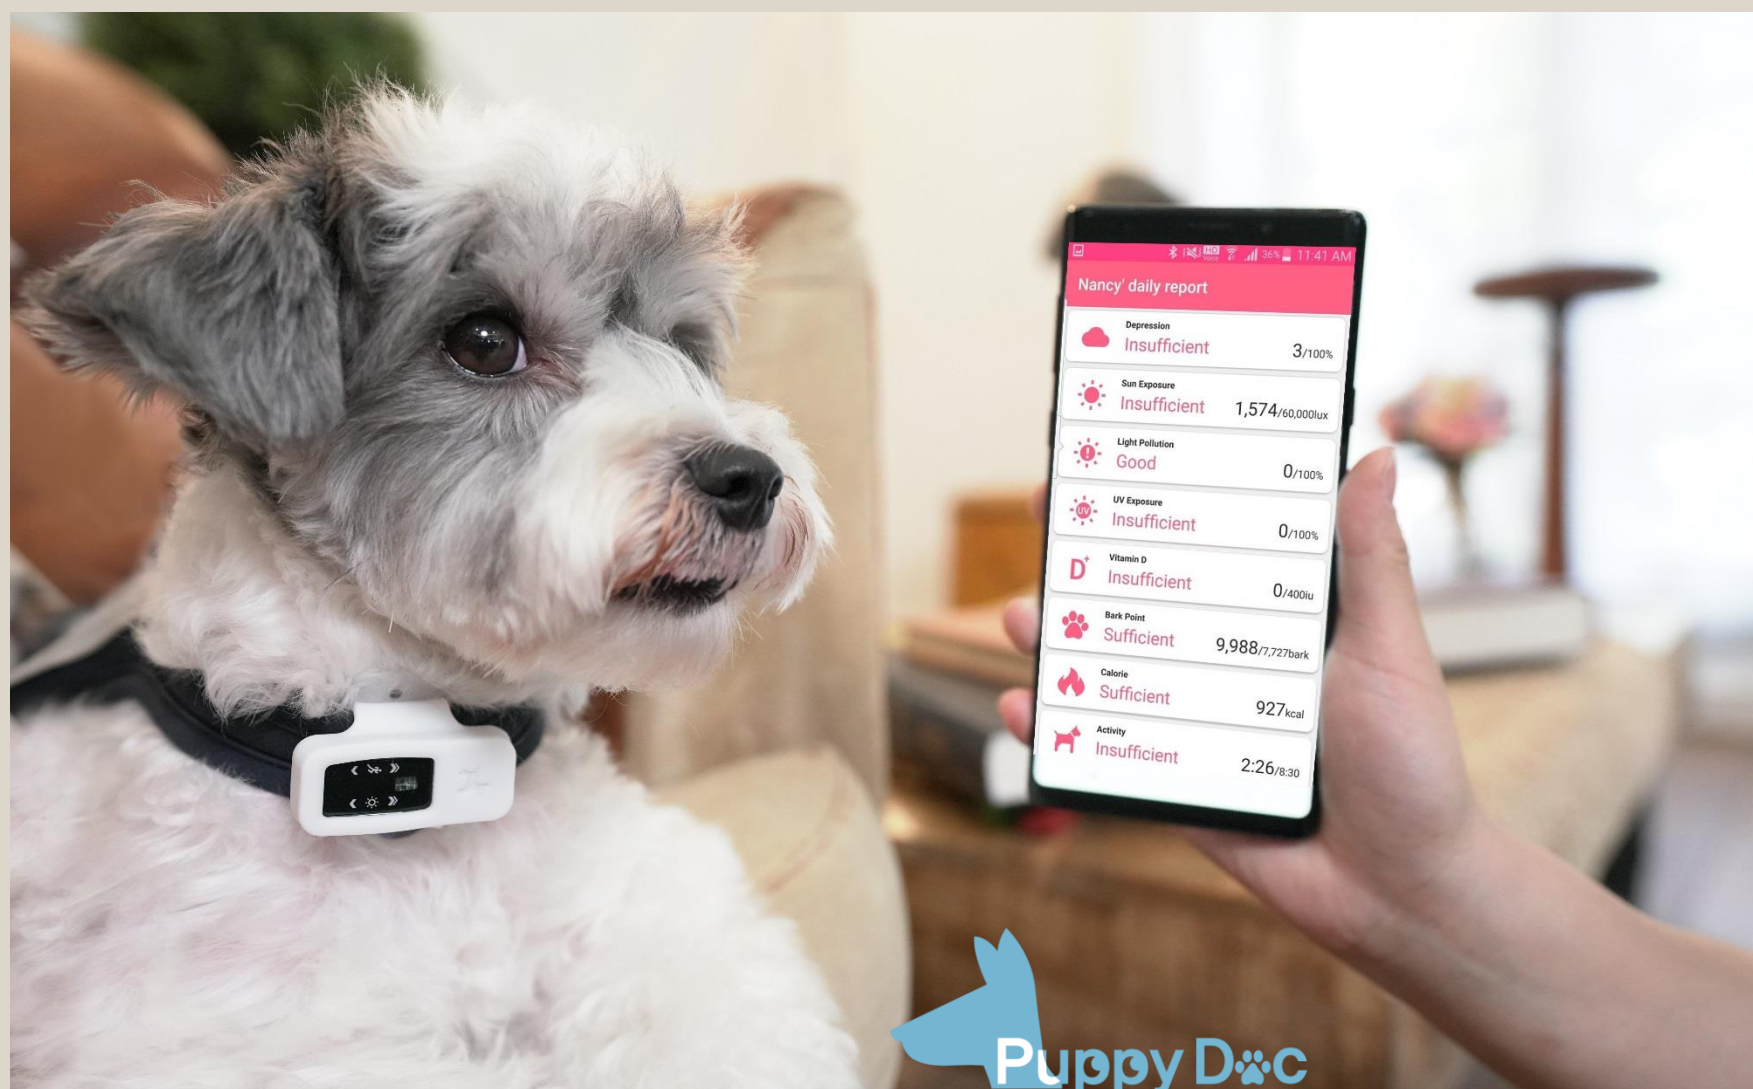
36% 11:41 AM

Nancy' daily report

Depression
Insufficient 3/100%

Sun Exposure
Insufficient 1,574/60,000lux

Light Pollution
Good 0/100%

UV Exposure
Insufficient 0/100%

Vitamin D
Insufficient 0/400iu

Bark Point
Sufficient 9,988/7,727bark

Calorie
Sufficient 927kcal

Activity
Insufficient 2:26/8:30

PuppyDoc